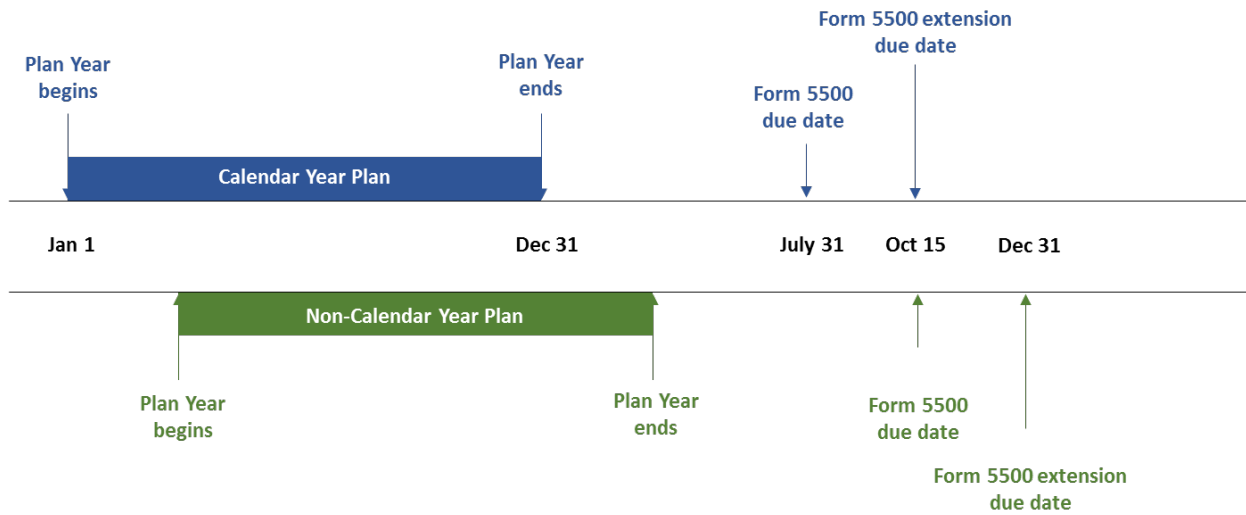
Form 5500 extension due date

Plan Year begins

Plan Year ends

Form 5500 due date

Calendar Year Plan

Jan 1

Dec 31

July 31

Oct 15

Dec 31

Non-Calendar Year Plan

Plan Year begins

Plan Year ends

Form 5500 due date

Form 5500 extension due date